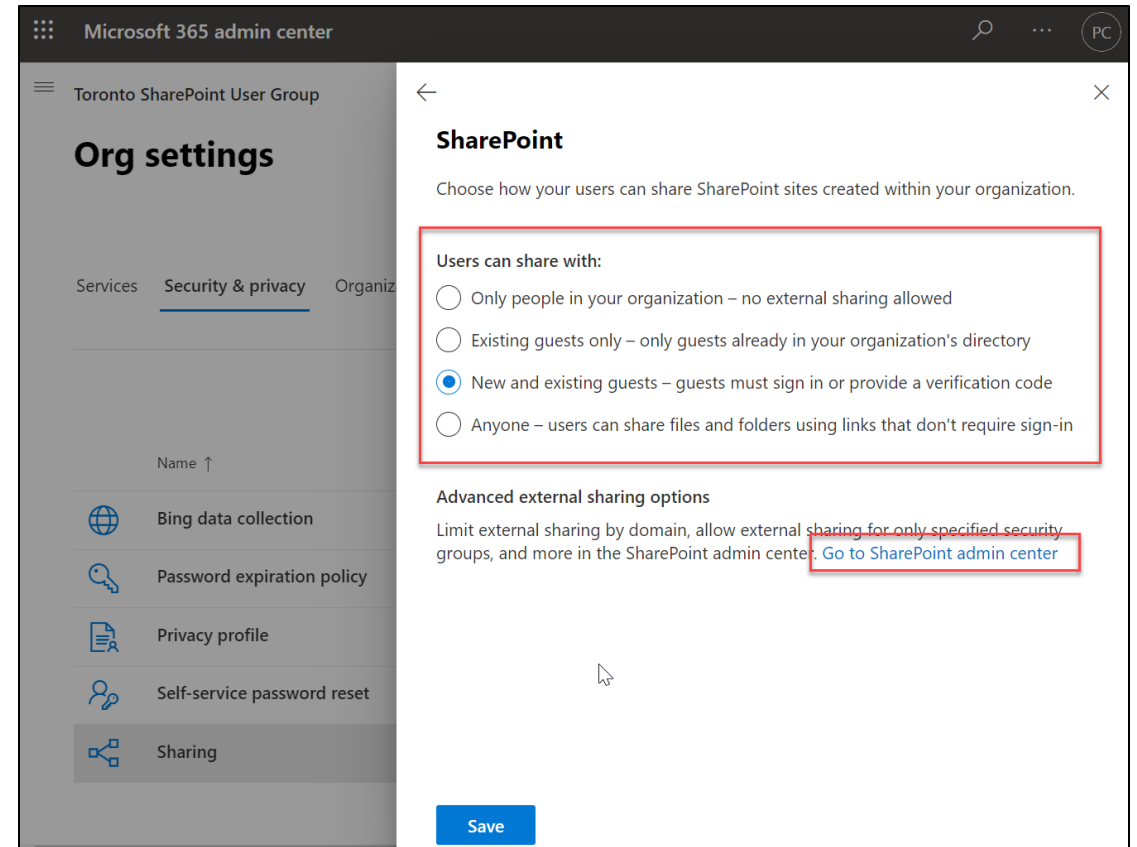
Microsoft 365 admin center

PC

Toronto SharePoint User Group

Org settings

Services Security & privacy Organiz

Name ↑

Bing data collection

Password expiration policy

Privacy profile

Self-service password reset

Sharing

SharePoint

Choose how your users can share SharePoint sites created within your organization.

Users can share with:

Only people in your organization – no external sharing allowed

Existing guests only – only guests already in your organization's directory

New and existing guests – guests must sign in or provide a verification code

Anyone – users can share files and folders using links that don't require sign-in

Advanced external sharing options

Limit external sharing by domain, allow external sharing for only specified security groups, and more in the SharePoint admin center. Go to SharePoint admin center

Save